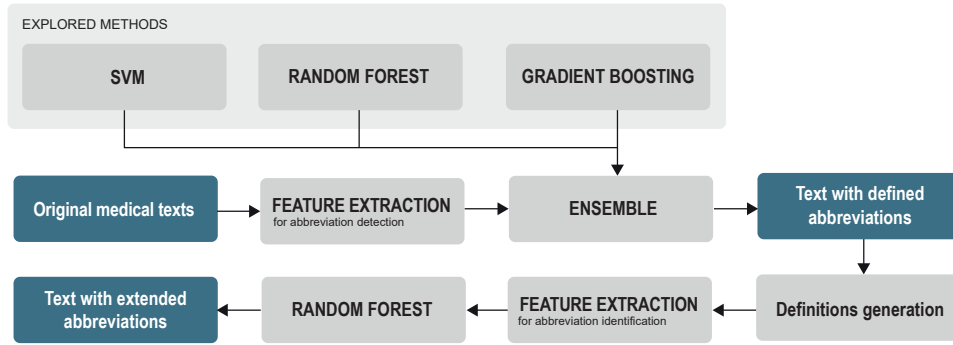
EXPLORED METHODS

SVM

RANDOM FOREST

GRADIENT BOOSTING

Original medical texts

FEATURE EXTRACTION
for abbreviation detection

ENSEMBLE

Text with defined abbreviations

Definitions generation

FEATURE EXTRACTION
for abbreviation identification

RANDOM FOREST

Text with extended abbreviations